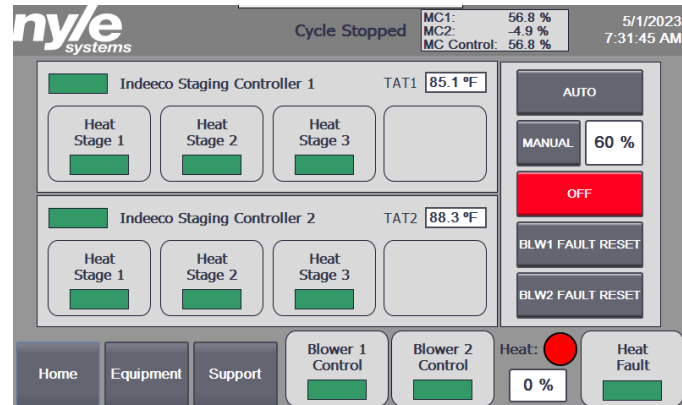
nyle systems

Cycle Stopped

| MC1: | 56.8 % |
|---|---|
| MC2: | -4.9 % |
| MC Control: | 56.8 % |

5/1/2023
7:31:45 AM

Indeeco Staging Controller 1
TAT1 85.1 ºF

Heat Stage 1
Heat Stage 2
Heat Stage 3

Indeeco Staging Controller 2
TAT2 88.3 ºF

Heat Stage 1
Heat Stage 2
Heat Stage 3

AUTO

MANUAL
60 %

OFF

BLW1 FAULT RESET

BLW2 FAULT RESET

Home
Equipment
Support

Blower 1 Control

Blower 2 Control

Heat:
0 %

Heat Fault